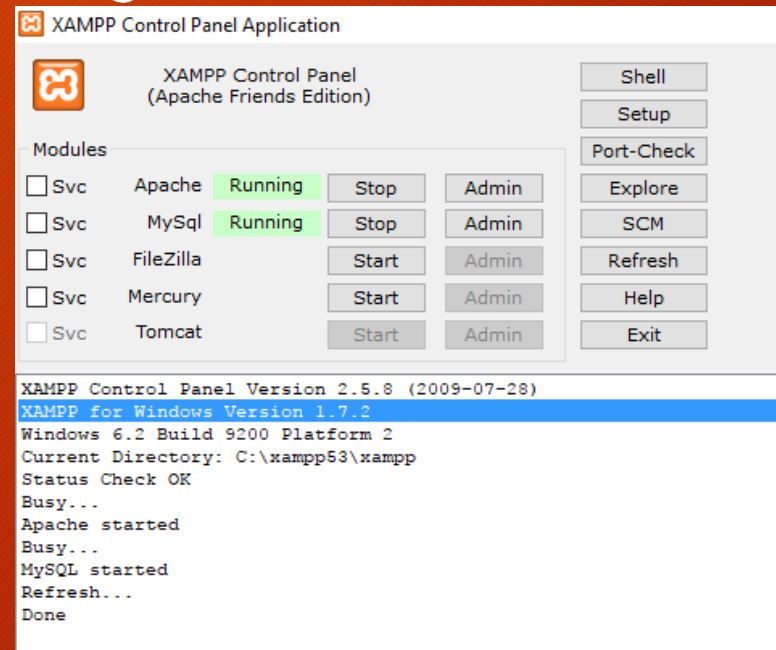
XAMPP Control Panel Application

XAMPP Control Panel
(Apache Friends Edition)

Shell
Setup
Port-Check
Explore
SCM
Refresh
Help
Exit

Modules

| | | | | |
|---|---|---|---|---|
| Svc | Apache | Running | Stop | Admin |
| Svc | MySql | Running | Stop | Admin |
| Svc | FileZilla | | Start | Admin |
| Svc | Mercury | | Start | Admin |
| Svc | Tomcat | | Start | Admin |

XAMPP Control Panel Version 2.5.8 (2009-07-28)
XAMPP for Windows Version 1.7.2
Windows 6.2 Build 9200 Platform 2
Current Directory: C:\xampp53\xampp
Status Check OK
Busy...
Apache started
Busy...
MySQL started
Refresh...
Done